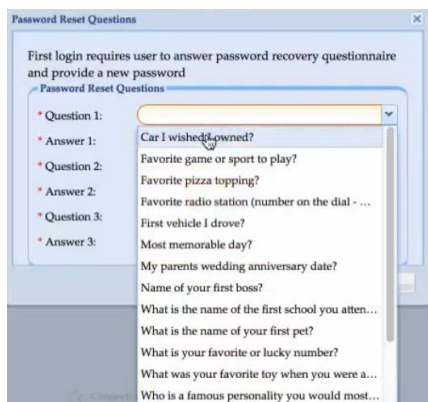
Password Reset Questions

First login requires user to answer password recovery questionnaire and provide a new password

Password Reset Questions

* Question 1:
* Answer 1:
* Question 2:
* Answer 2:
* Question 3:
* Answer 3:

Car I wished I owned?
Favorite game or sport to play?
Favorite pizza topping?
Favorite radio station (number on the dial - ...
First vehicle I drove?
Most memorable day?
My parents wedding anniversary date?
Name of your first boss?
What is the name of the first school you atten...
What is the name of your first pet?
What is your favorite or lucky number?
What was your favorite toy when you were a...
Who is a famous personality you would most...